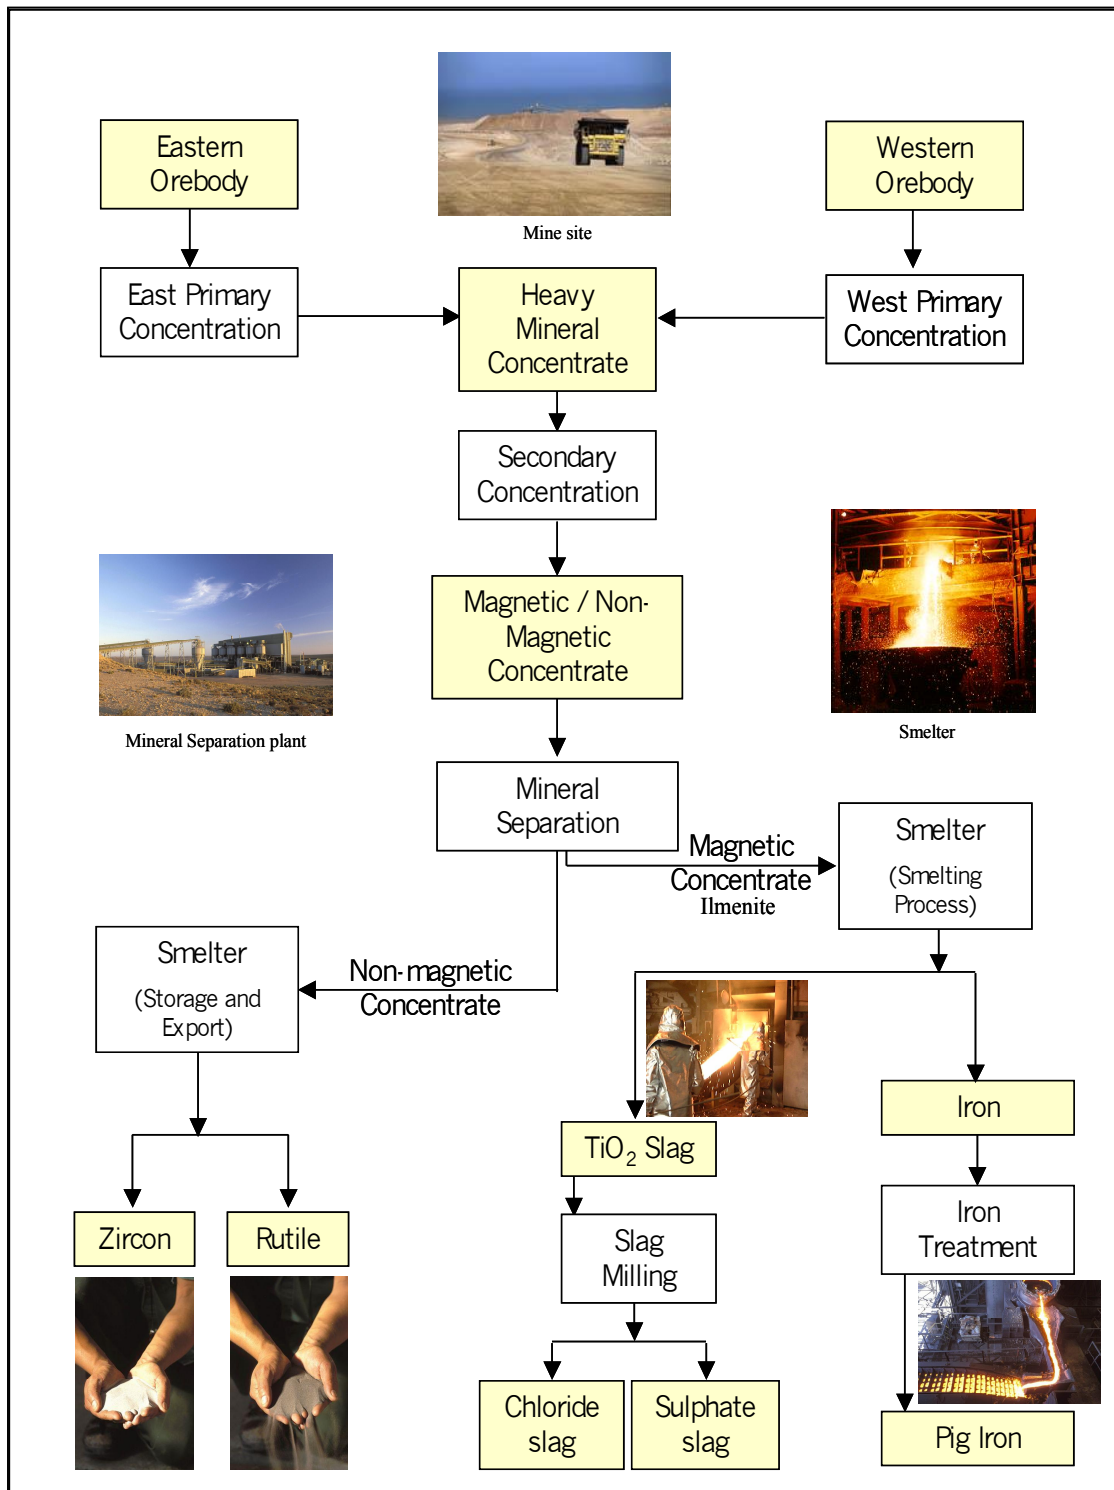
Mine site

Eastern Orebody

Western Orebody

East Primary Concentration

Heavy Mineral Concentrate

West Primary Concentration

Secondary Concentration

Magnetic / Non-Magnetic Concentrate

Mineral Separation plant

Smelter

Mineral Separation

Magnetic Concentrate
Ilmenite

Smelter
(Smelting Process)

Smelter
(Storage and Export)

Non-magnetic Concentrate

Iron

$TiO_2$ Slag

Iron Treatment

Zircon

Rutile

Slag Milling

Chloride slag

Sulphate slag

Pig Iron